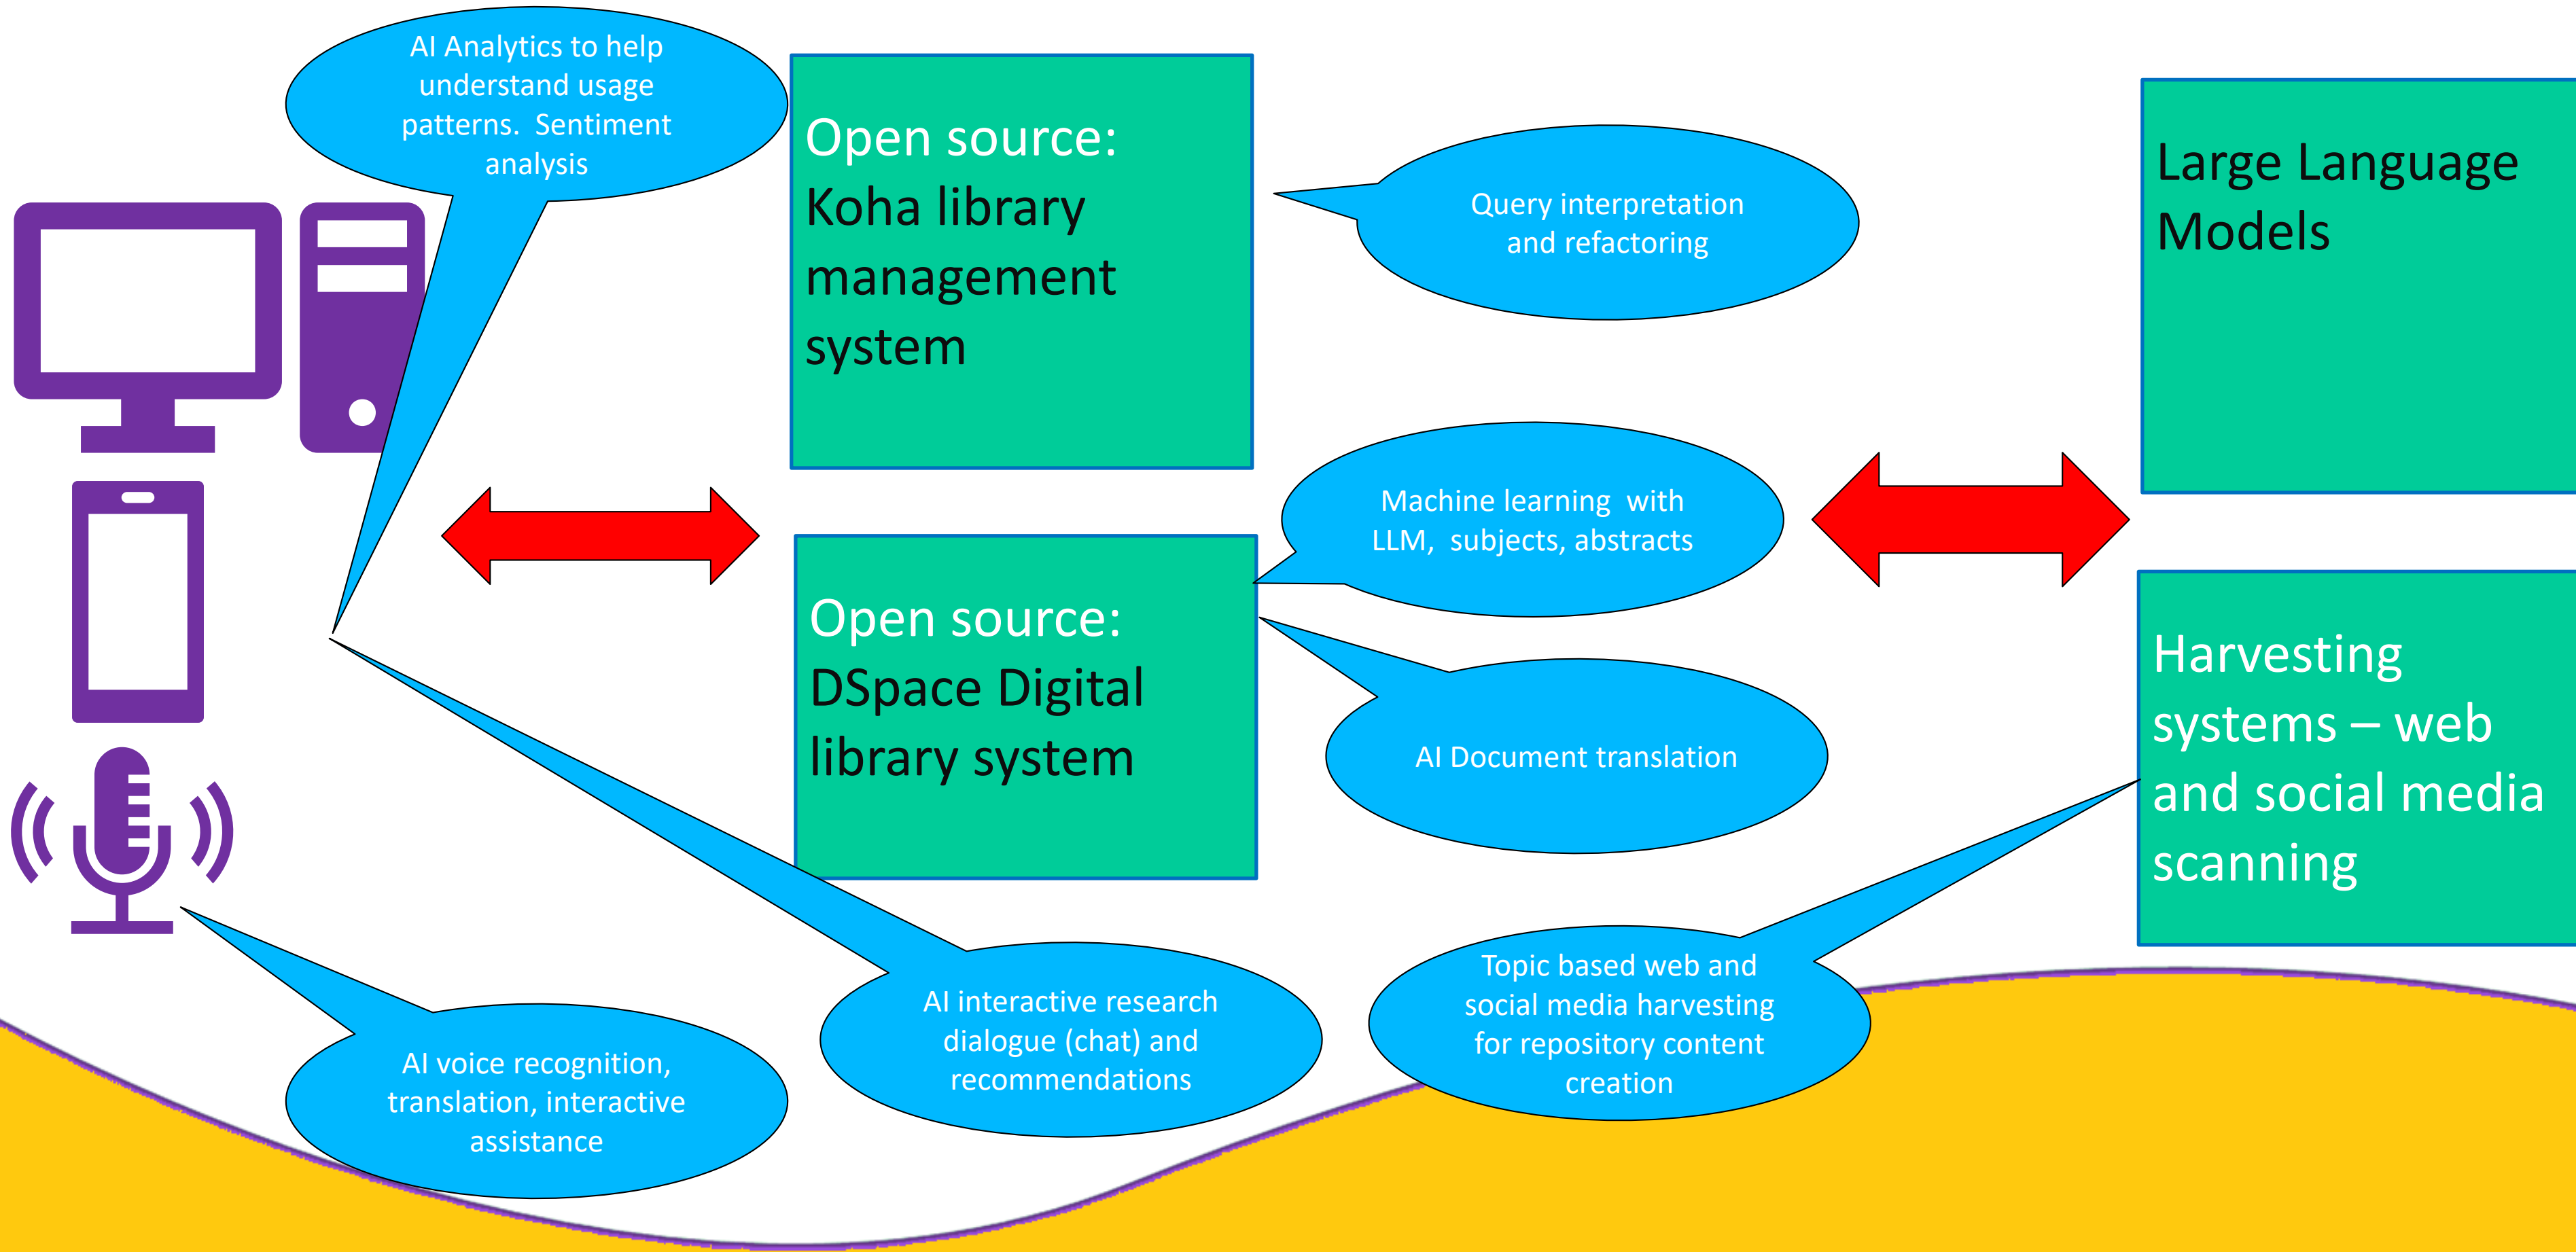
AI Analytics to help understand usage patterns. Sentiment analysis

Open source: Koha library management system

Query interpretation and refactoring

Large Language Models

Machine learning with LLM, subjects, abstracts

Open source: DSpace Digital library system

AI Document translation

Harvesting systems – web and social media scanning

Topic based web and social media harvesting for repository content creation

AI interactive research dialogue (chat) and recommendations

AI voice recognition, translation, interactive assistance